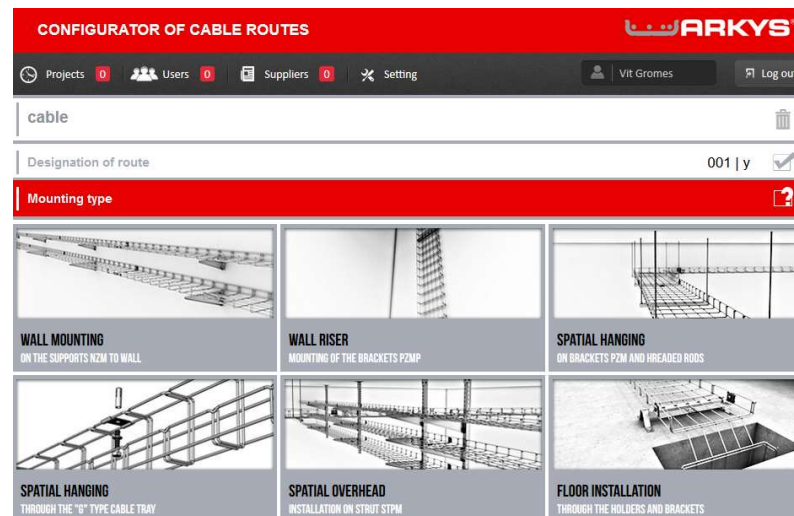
CONFIGURATOR OF CABLE ROUTES

ARKYS

Projects 0 Users 0 Suppliers 0 Setting

Vit Gromes

Log ou

cable

Designation of route

001 | y

Mounting type

WALL MOUNTING
ON THE SUPPORTS NZM TO WALL

WALL RISER
MOUNTING OF THE BRACKETS PZMP

SPATIAL HANGING
ON BRACKETS PZM AND HREADED RODS

SPATIAL HANGING
THROUGH THE "G" TYPE CABLE TRAY

SPATIAL OVERHEAD
INSTALLATION ON STRUT STPM

FLOOR INSTALLATION
THROUGH THE HOLDERS AND BRACKETS